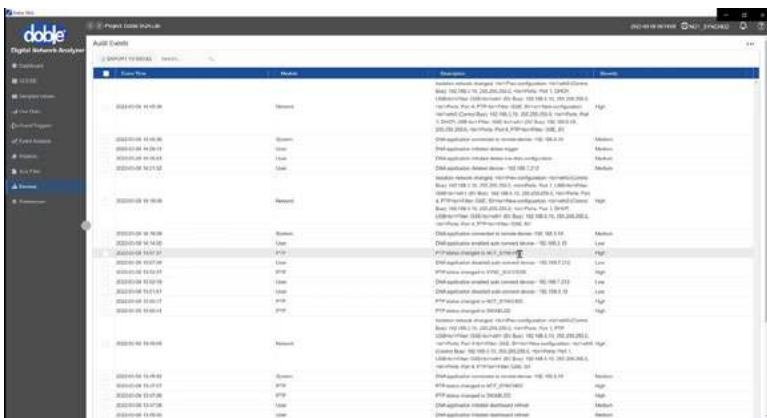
doble
Digital Network Analyzer

Audit Events

EXPORT TO EXCEL

| Date Time | Module | Description | Severity |
|---|---|---|---|
| 2023-01-09 14:15:38 | Network | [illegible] | High |
| 2023-01-09 14:16:30 | System | DNA application connected to remote device - 192.168.0.10 | Medium |
| 2023-01-09 14:20:14 | User | DNA application initiated delete trigger | Medium |
| 2023-01-09 14:20:43 | User | DNA application initiated delete live data configuration | Medium |
| 2023-01-09 14:21:32 | User | DNA application deleted device - 192.168.1.212 | Medium |
| 2023-01-09 14:18:56 | Network | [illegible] | High |
| 2023-01-09 14:16:56 | System | DNA application connected to remote device - 192.168.0.10 | Medium |
| 2023-01-09 14:14:20 | User | DNA application enabled auto connect device - 192.168.0.10 | Low |
| 2023-01-09 14:07:37 | PTP | PTP status changed to NOT_SYNCHED | High |
| 2023-01-09 14:07:34 | User | DNA application disabled auto connect device - 192.168.1.212 | Low |
| 2023-01-09 14:03:31 | PTP | PTP status changed to SYNC_SUCCESS | High |
| 2023-01-09 14:02:18 | User | DNA application enabled auto connect device - 192.168.1.212 | Low |
| 2023-01-09 14:01:41 | User | DNA application disabled auto connect device - 192.168.0.10 | Low |
| 2023-01-09 14:00:17 | PTP | PTP status changed to NOT_SYNCHED | High |
| 2023-01-09 14:00:14 | PTP | PTP status changed to DISABLED | High |
| 2023-01-09 14:00:09 | Network | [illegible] | High |
| 2023-01-09 13:59:42 | System | DNA application connected to remote device - 192.168.0.10 | Medium |
| 2023-01-09 13:57:37 | PTP | PTP status changed to NOT_SYNCHED | High |
| 2023-01-09 13:57:09 | PTP | PTP status changed to DISABLED | High |
| 2023-01-09 13:57:06 | User | DNA application initiated dashboard refresh | Medium |
| 2023-01-09 13:56:00 | User | DNA application initiated dashboard refresh | Medium |